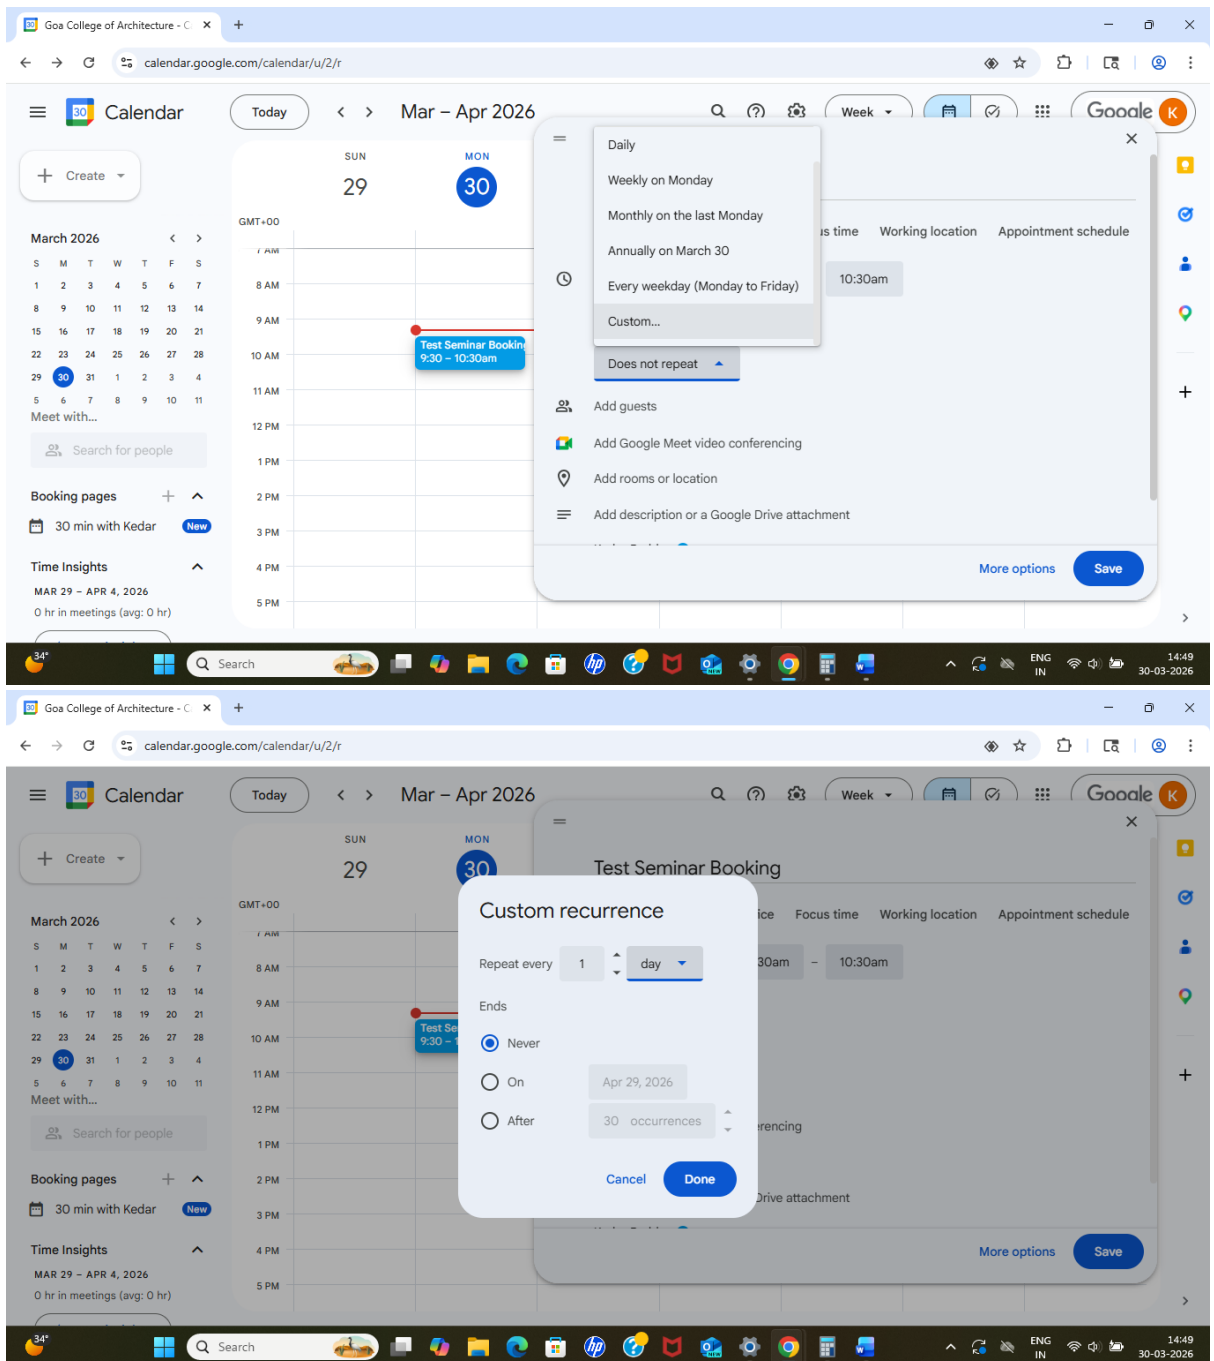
Goa College of Architecture - C ×
+
calendar.google.com/calendar/u/2/r

Calendar
Today
Mar – Apr 2026
Week
Google

Create

SUN
29
MON
30

GMT+00

March 2026

| S | M | T | W | T | F | S |
|---|---|---|---|---|---|---|
| 1 | 2 | 3 | 4 | 5 | 6 | 7 |
| 8 | 9 | 10 | 11 | 12 | 13 | 14 |
| 15 | 16 | 17 | 18 | 19 | 20 | 21 |
| 22 | 23 | 24 | 25 | 26 | 27 | 28 |
| 29 | 30 | 31 | 1 | 2 | 3 | 4 |
| 5 | 6 | 7 | 8 | 9 | 10 | 11 |

Meet with...
Search for people

Booking pages
30 min with Kedar New

Time Insights
MAR 29 – APR 4, 2026
0 hr in meetings (avg: 0 hr)

8 AM
9 AM
10 AM
11 AM
12 PM
1 PM
2 PM
3 PM
4 PM
5 PM

Test Seminar Booking
9:30 – 10:30am

Daily
Weekly on Monday
Monthly on the last Monday
Annually on March 30
Every weekday (Monday to Friday)
Custom...

Does not repeat

s time
Working location
Appointment schedule
10:30am

Add guests
Add Google Meet video conferencing
Add rooms or location
Add description or a Google Drive attachment

More options
Save

34°
Search
ENG IN
14:49
30-03-2026

Goa College of Architecture - C ×
+
calendar.google.com/calendar/u/2/r

Calendar
Today
Mar – Apr 2026
Week
Google

Create

SUN
29
MON
30

GMT+00

March 2026

| S | M | T | W | T | F | S |
|---|---|---|---|---|---|---|
| 1 | 2 | 3 | 4 | 5 | 6 | 7 |
| 8 | 9 | 10 | 11 | 12 | 13 | 14 |
| 15 | 16 | 17 | 18 | 19 | 20 | 21 |
| 22 | 23 | 24 | 25 | 26 | 27 | 28 |
| 29 | 30 | 31 | 1 | 2 | 3 | 4 |
| 5 | 6 | 7 | 8 | 9 | 10 | 11 |

Meet with...
Search for people

Booking pages
30 min with Kedar New

Time Insights
MAR 29 – APR 4, 2026
0 hr in meetings (avg: 0 hr)

8 AM
9 AM
10 AM
11 AM
12 PM
1 PM
2 PM
3 PM
4 PM
5 PM

Test Se
9:30 –

Test Seminar Booking
ice
Focus time
Working location
Appointment schedule
30am – 10:30am

Custom recurrence
Repeat every 1 day
Ends
Never
On Apr 29, 2026
After 30 occurrences
Cancel
Done

erencing
Drive attachment

More options
Save

34°
Search
ENG IN
14:49
30-03-2026